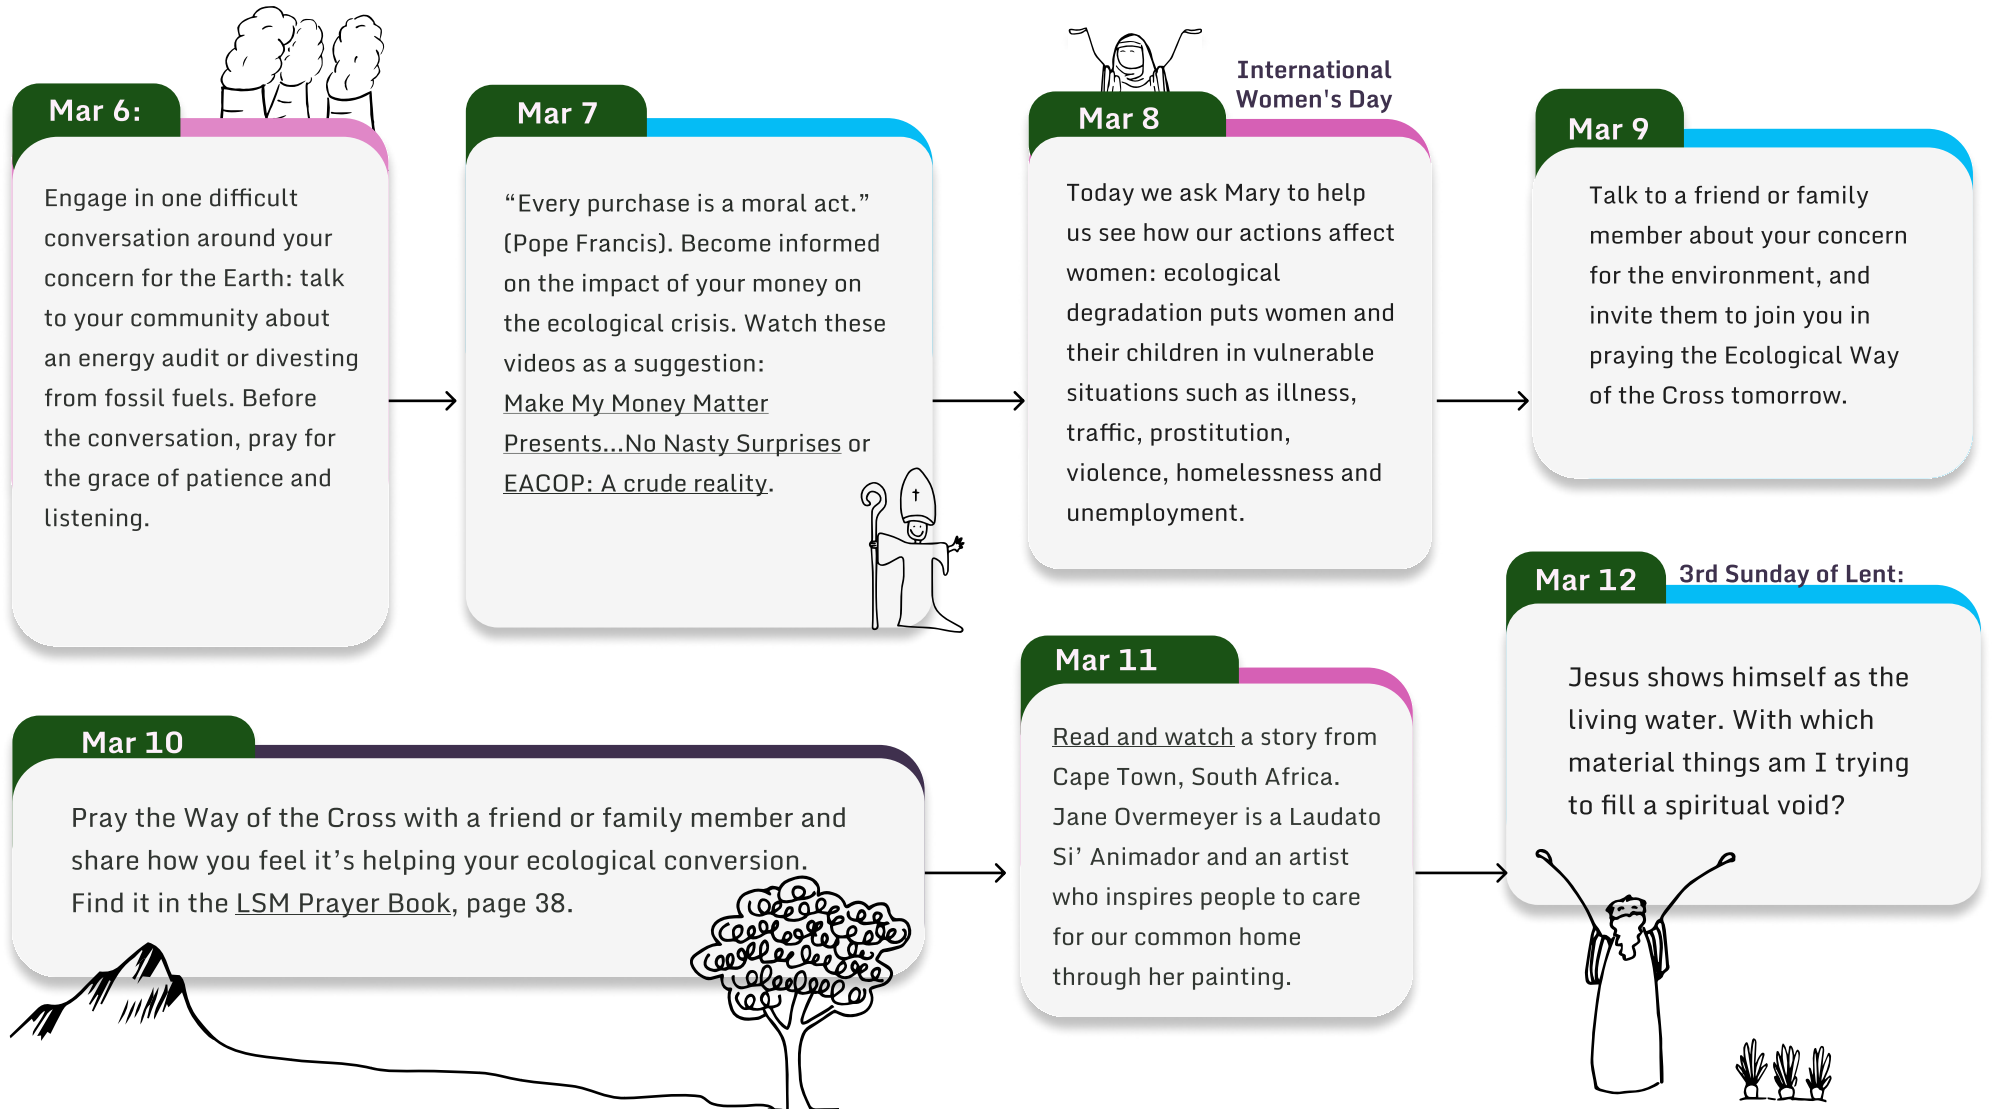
Mar 6:

Engage in one difficult conversation around your concern for the Earth: talk to your community about an energy audit or divesting from fossil fuels. Before the conversation, pray for the grace of patience and listening.

Mar 7

“Every purchase is a moral act.” (Pope Francis). Become informed on the impact of your money on the ecological crisis. Watch these videos as a suggestion: Make My Money Matter Presents...No Nasty Surprises or EACOP: A crude reality.

International Women's Day

Mar 8

Today we ask Mary to help us see how our actions affect women: ecological degradation puts women and their children in vulnerable situations such as illness, traffic, prostitution, violence, homelessness and unemployment.

Mar 9

Talk to a friend or family member about your concern for the environment, and invite them to join you in praying the Ecological Way of the Cross tomorrow.

Mar 10

Pray the Way of the Cross with a friend or family member and share how you feel it’s helping your ecological conversion. Find it in the LSM Prayer Book, page 38.

Mar 11

Read and watch a story from Cape Town, South Africa. Jane Overmeyer is a Laudato Si’ Animador and an artist who inspires people to care for our common home through her painting.

Mar 12

3rd Sunday of Lent:

Jesus shows himself as the living water. With which material things am I trying to fill a spiritual void?